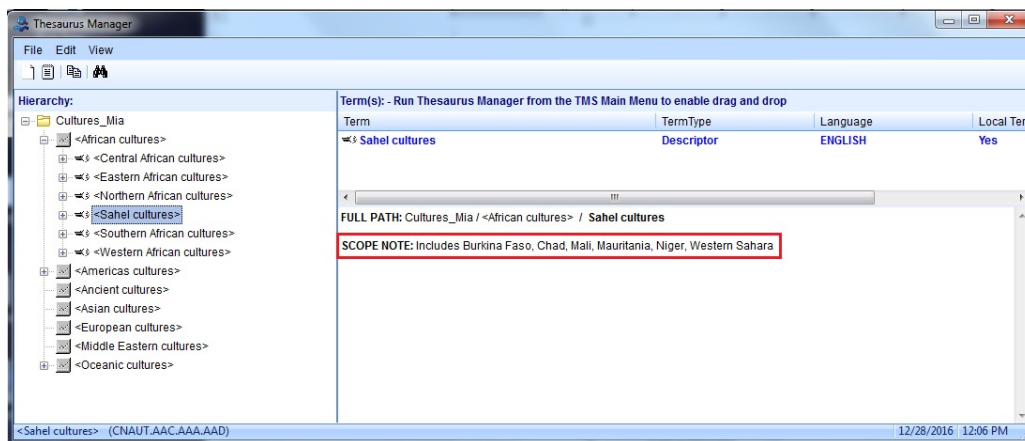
Thesaurus Manager

File Edit View

Hierarchy:

Cultures_Mia
<African cultures>
<Central African cultures>
<Eastern African cultures>
<Northern African cultures>
<Sahel cultures>
<Southern African cultures>
<Western African cultures>
<Americas cultures>
<Ancient cultures>
<Asian cultures>
<European cultures>
<Middle Eastern cultures>
<Oceanic cultures>

Term(s): - Run Thesaurus Manager from the TMS Main Menu to enable drag and drop

| Term | TermType | Language | Local Ter |
|---|---|---|---|
| Sahel cultures | Descriptor | ENGLISH | Yes |

FULL PATH: Cultures_Mia / <African cultures> / Sahel cultures

SCOPE NOTE: Includes Burkina Faso, Chad, Mali, Mauritania, Niger, Western Sahara

<Sahel cultures> (CNAUT.AAC.AAA.AAD)

12/28/2016 12:06 PM